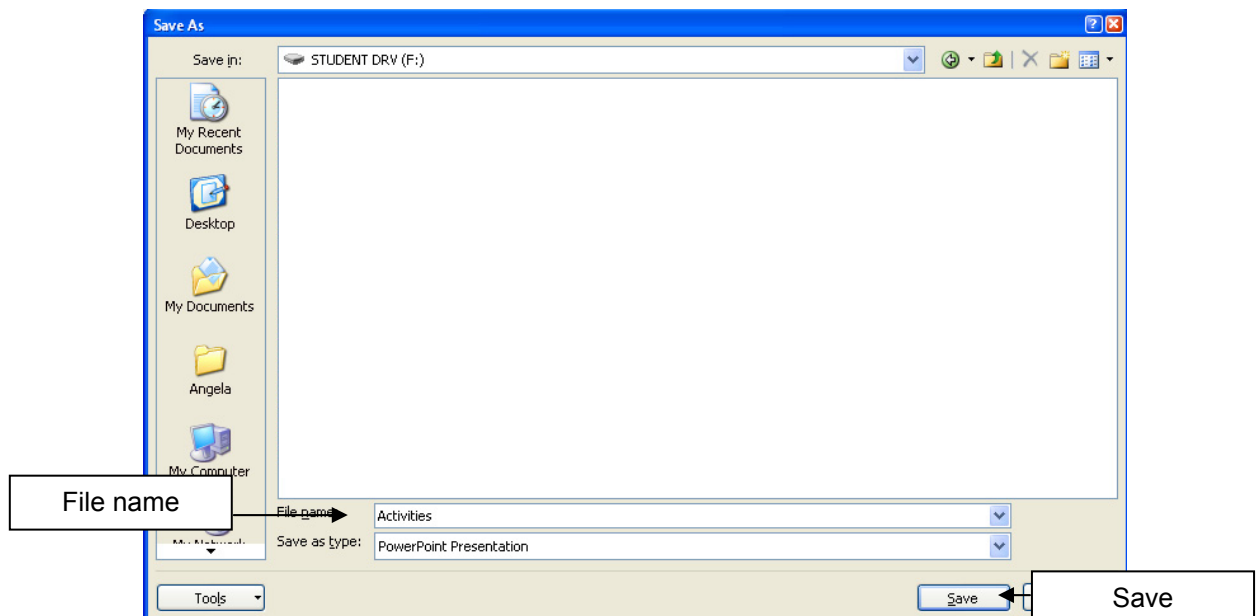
Save As

Save in: STUDENT DRV (F:)

My Recent Documents

Desktop

My Documents

Angela

My Computer

My Network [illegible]

File name

File name: Activities

Save as type: PowerPoint Presentation

Tools

Save

Save